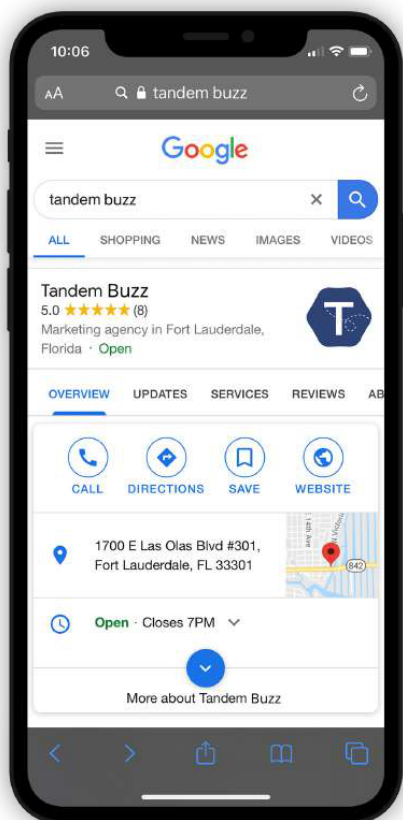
10:06

AA tandem buzz

Google

tandem buzz

ALL SHOPPING NEWS IMAGES VIDEOS

Tandem Buzz
5.0 ★★★★★ (8)
Marketing agency in Fort Lauderdale, Florida · Open

T

OVERVIEW UPDATES SERVICES REVIEWS AB

CALL DIRECTIONS SAVE WEBSITE

1700 E Las Olas Blvd #301, Fort Lauderdale, FL 33301

842

Open · Closes 7PM

More about Tandem Buzz